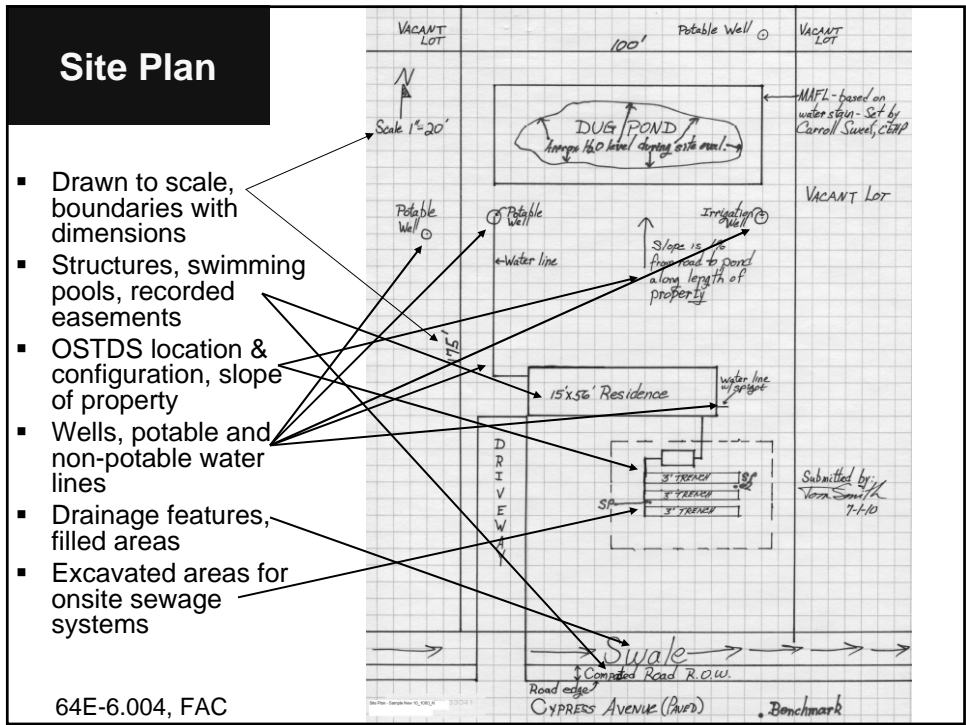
Site Plan

- Drawn to scale, boundaries with dimensions
- Structures, swimming pools, recorded easements
- OSTDS location & configuration, slope of property
- Wells, potable and non-potable water lines
- Drainage features, filled areas
- Excavated areas for onsite sewage systems

64E-6.004, FAC

VACANT LOT

Potable Well

VACANT LOT

100'

N

Scale 1"=20'

MAFL - based on water stain - Set by Carroll Sweet, CEHP

DUG POND

Average $H_2O$ level during site eval.

VACANT LOT

Potable Well

Potable Well

Irrigation Well

Water line

Slope is 1% from road to pond along length of property

175'

15'x56' Residence

water line w/ spigot

DRIVEWAY

Submitted by: Tom Smith 7-1-10

3' TRENCH

3' TRENCH

3' TRENCH

SP

SP

Swale

Compacted Road R.O.W.

Road edge

CYPRESS AVENUE (PAVED)

. Benchmark